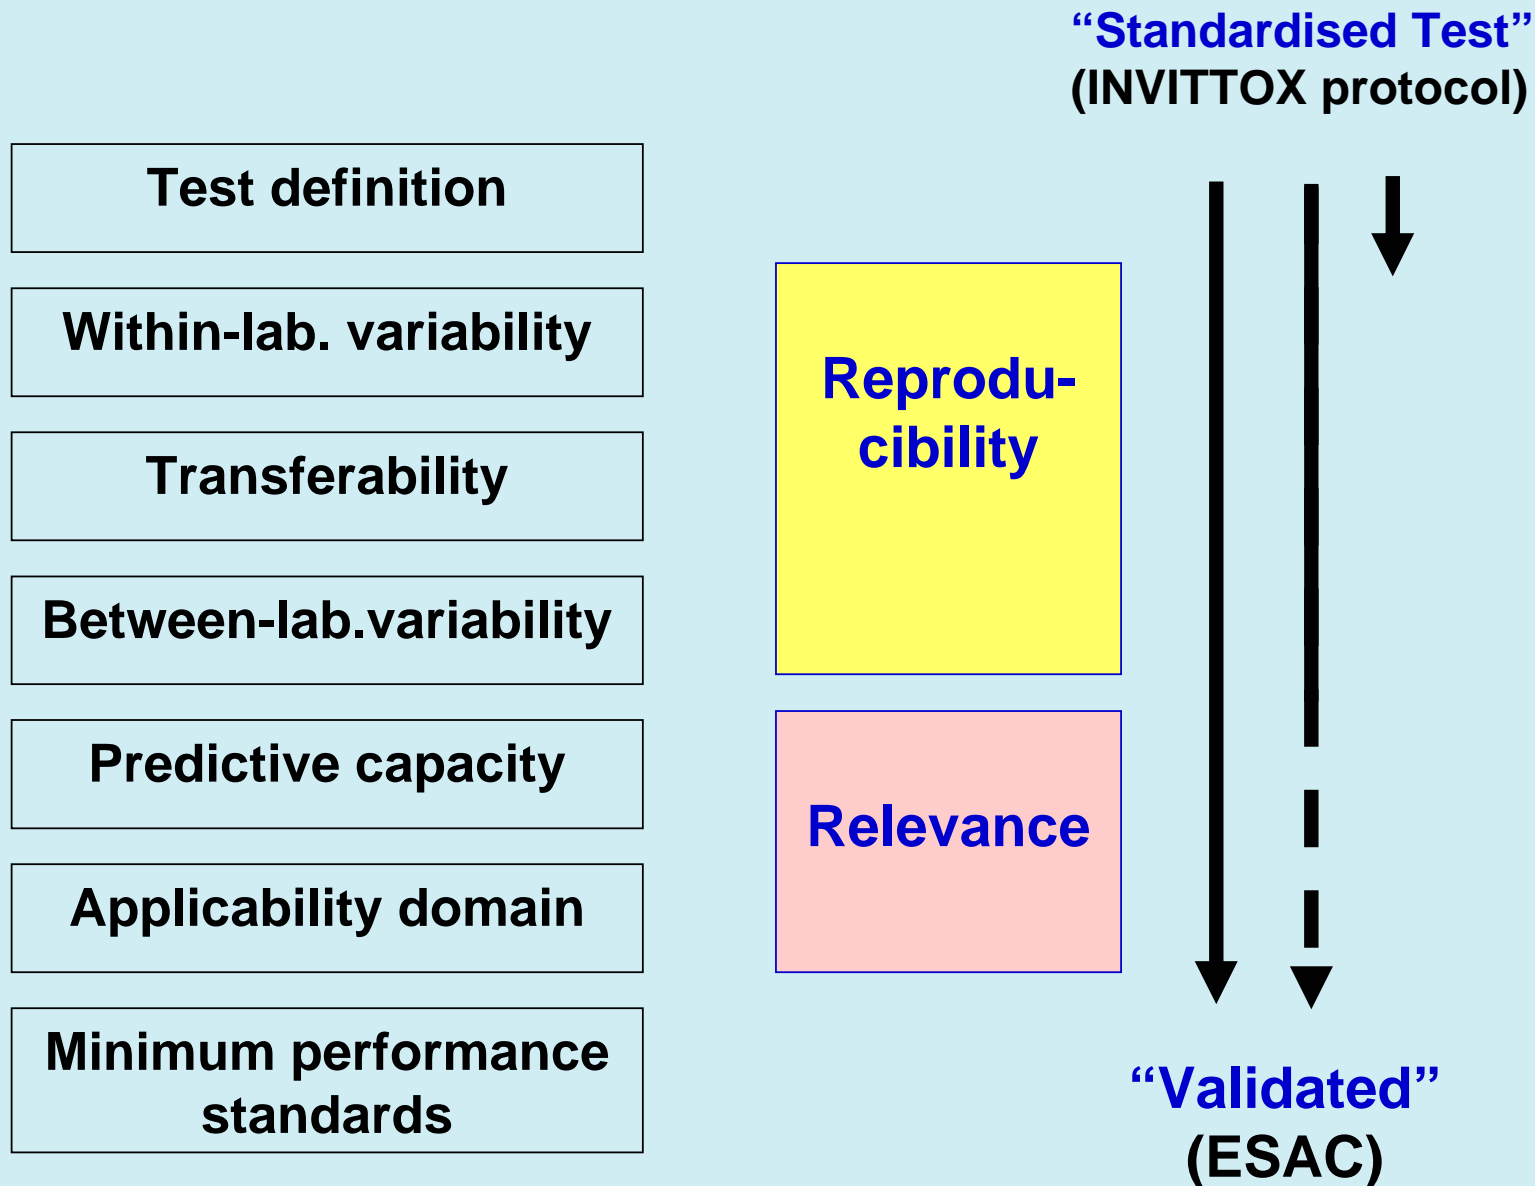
“Standardised Test”
(INVITTOX protocol)

Test definition

Within-lab. variability

Transferability

Between-lab.variability

Predictive capacity

Applicability domain

Minimum performance standards

Reproducibility

Relevance

“Validated”
(ESAC)